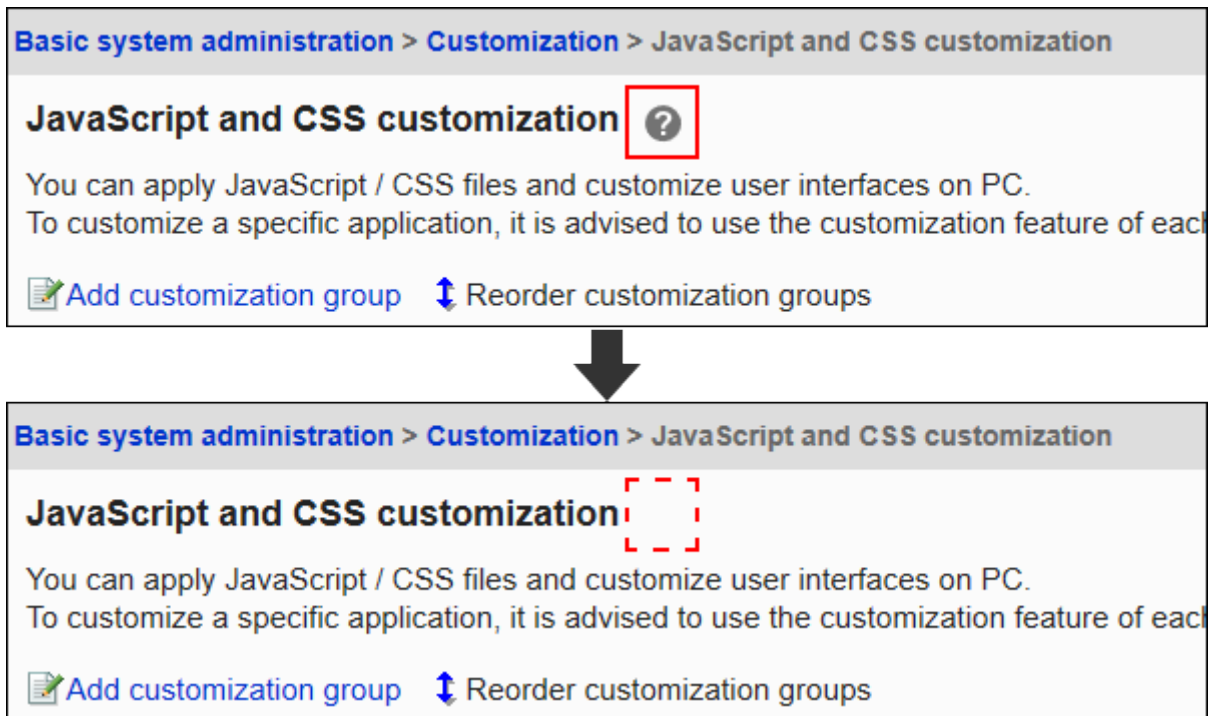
Basic system administration > Customization > JavaScript and CSS customization

JavaScript and CSS customization

You can apply JavaScript / CSS files and customize user interfaces on PC.
To customize a specific application, it is advised to use the customization feature of eac

Add customization group Reorder customization groups

Basic system administration > Customization > JavaScript and CSS customization

JavaScript and CSS customization

You can apply JavaScript / CSS files and customize user interfaces on PC.
To customize a specific application, it is advised to use the customization feature of eac

Add customization group Reorder customization groups